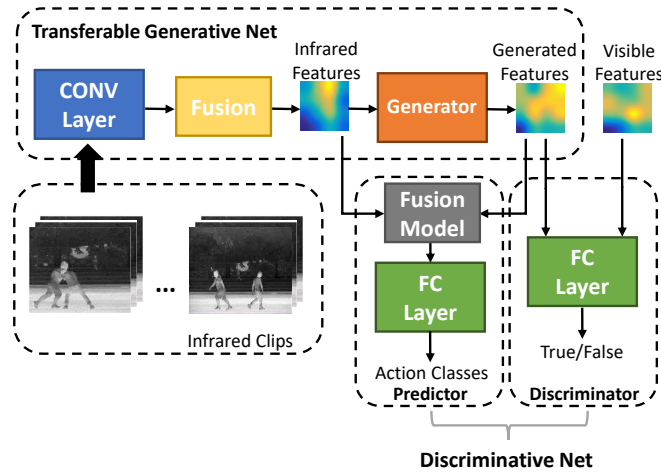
Transferable Generative Net

CONV Layer

Fusion

Infrared Features

Generator

Generated Features

Visible Features

Fusion Model

FC Layer

Action Classes

Predictor

FC Layer

True/False

Discriminator

...

Infrared Clips

Discriminative Net